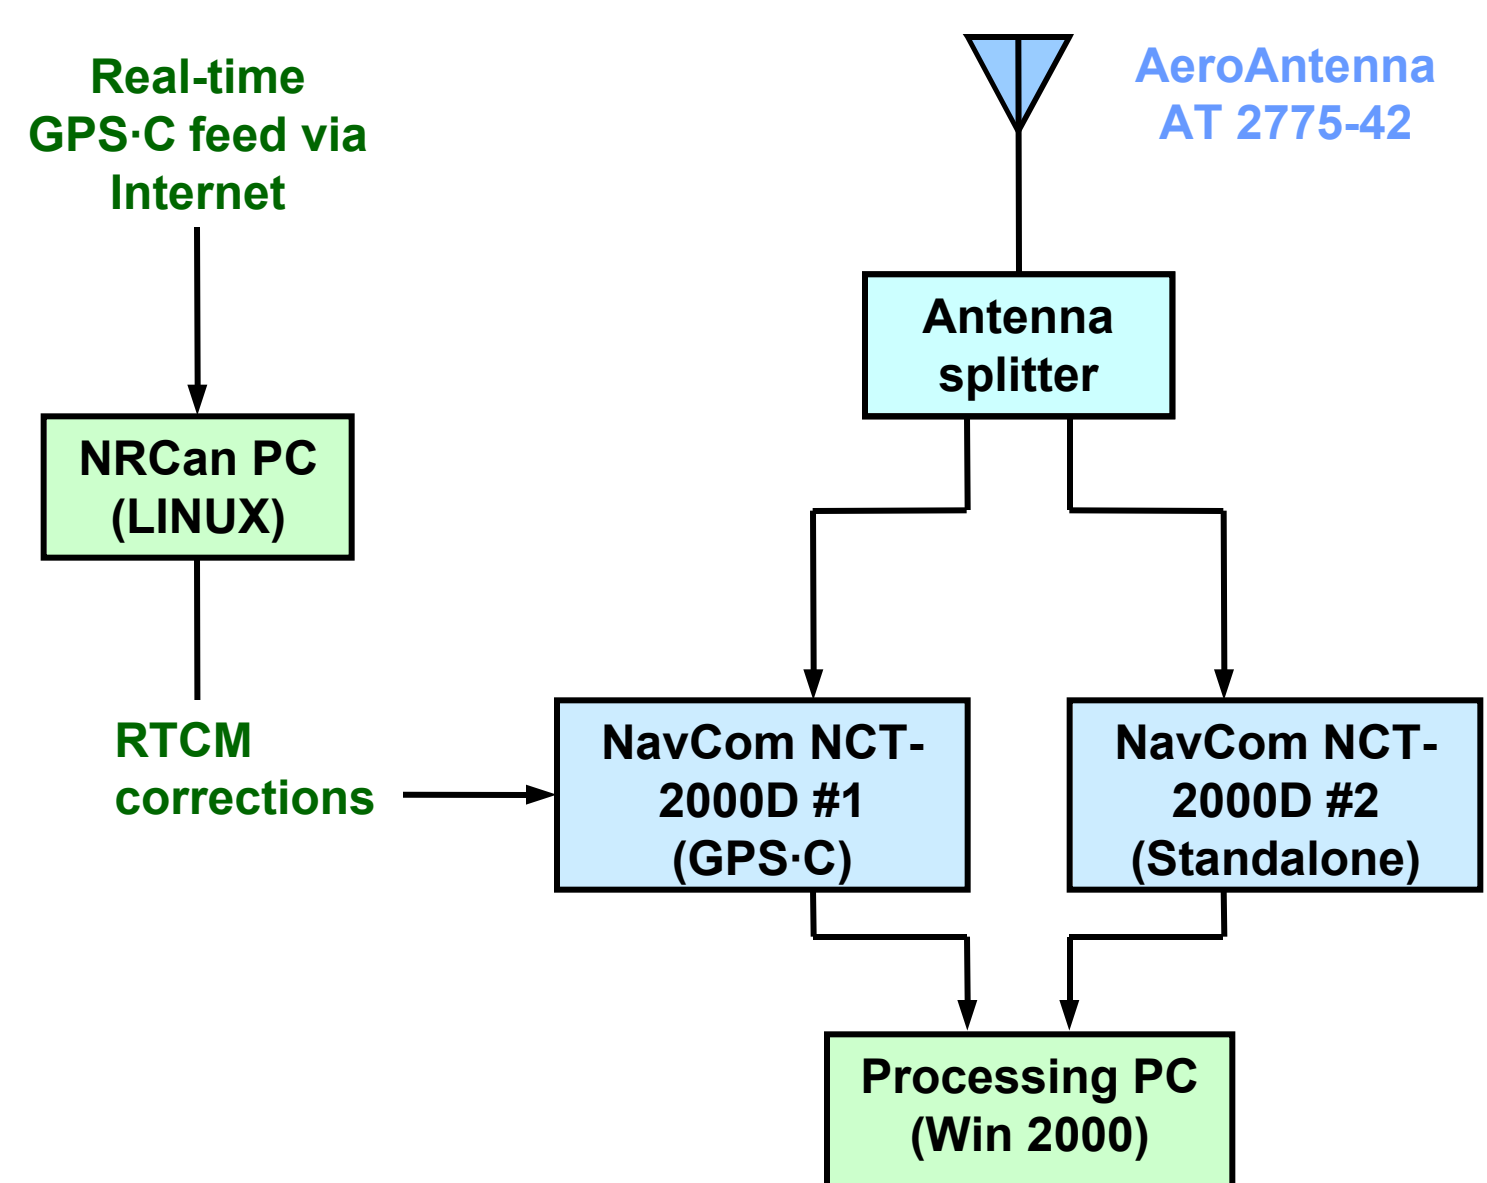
Real-time GPS·C feed via Internet

AeroAntenna AT 2775-42

Antenna splitter

NRCan PC (LINUX)

RTCM corrections

NavCom NCT-2000D #1 (GPS·C)

NavCom NCT-2000D #2 (Standalone)

Processing PC (Win 2000)